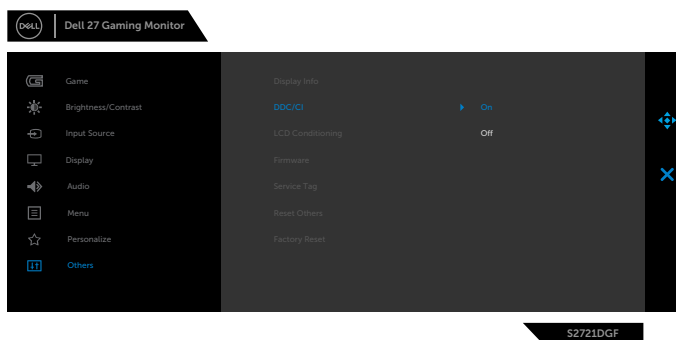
DELL | Dell 27 Gaming Monitor

Game
Brightness/Contrast
Input Source
Display
Audio
Menu
Personalize
Others

Display Info
DDC/CI
LCD Conditioning
Firmware
Service Tag
Reset Others
Factory Reset

On
Off

S2721DGF